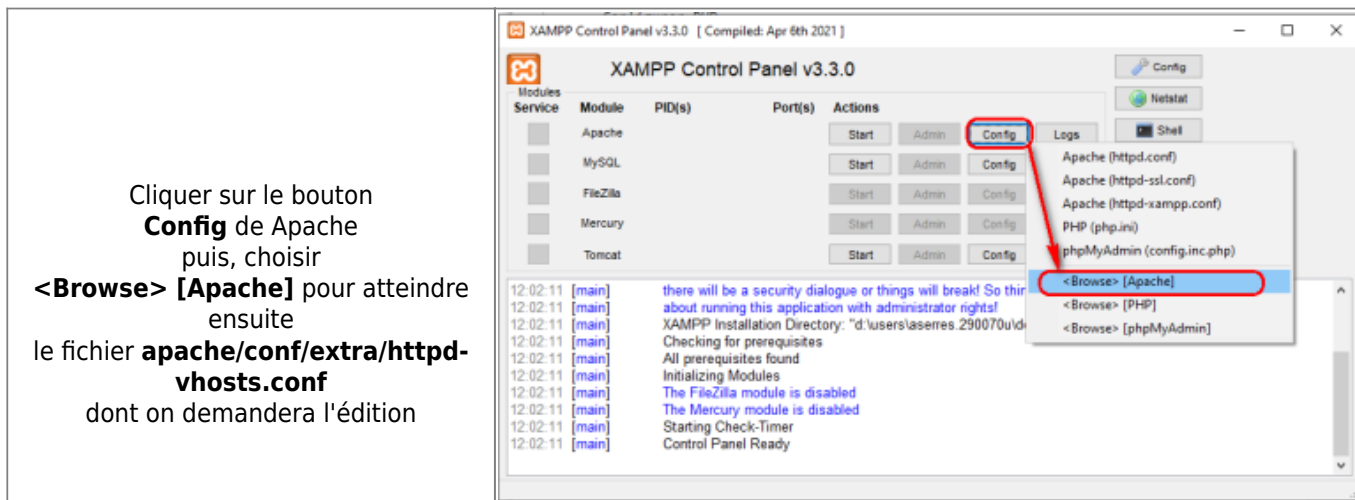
| Cliquer sur le bouton **Config** de Apache puis, choisir **<Browse> [Apache]** pour atteindre ensuite le fichier **apache/conf/extra/httpd-vhosts.conf** dont on demandera l'édition | XAMPP Control Panel v3.3.0 [ Compiled: Apr 6th 2021 ] |
|---|---|

XAMPP Control Panel v3.3.0

Config
Netstat
Shell

Modules
Service Module PID(s) Port(s) Actions

Apache Start Admin Config Logs
MySQL Start Admin Config
FileZilla Start Admin Config
Mercury Start Admin Config
Tomcat Start Admin Config

Apache (httpd.conf)
Apache (httpd-ssl.conf)
Apache (httpd-xampp.conf)
PHP (php.ini)
phpMyAdmin (config.inc.php)
<Browse> [Apache]
<Browse> [PHP]
<Browse> [phpMyAdmin]

12:02:11 [main] there will be a security dialogue or things will break! So thir
12:02:11 [main] about running this application with administrator rights!
12:02:11 [main] XAMPP Installation Directory: "d:\users\aserres.290070u\d
12:02:11 [main] Checking for prerequisites
12:02:11 [main] All prerequisites found
12:02:11 [main] Initializing Modules
12:02:11 [main] The FileZilla module is disabled
12:02:11 [main] The Mercury module is disabled
12:02:11 [main] Starting Check-Timer
12:02:11 [main] Control Panel Ready